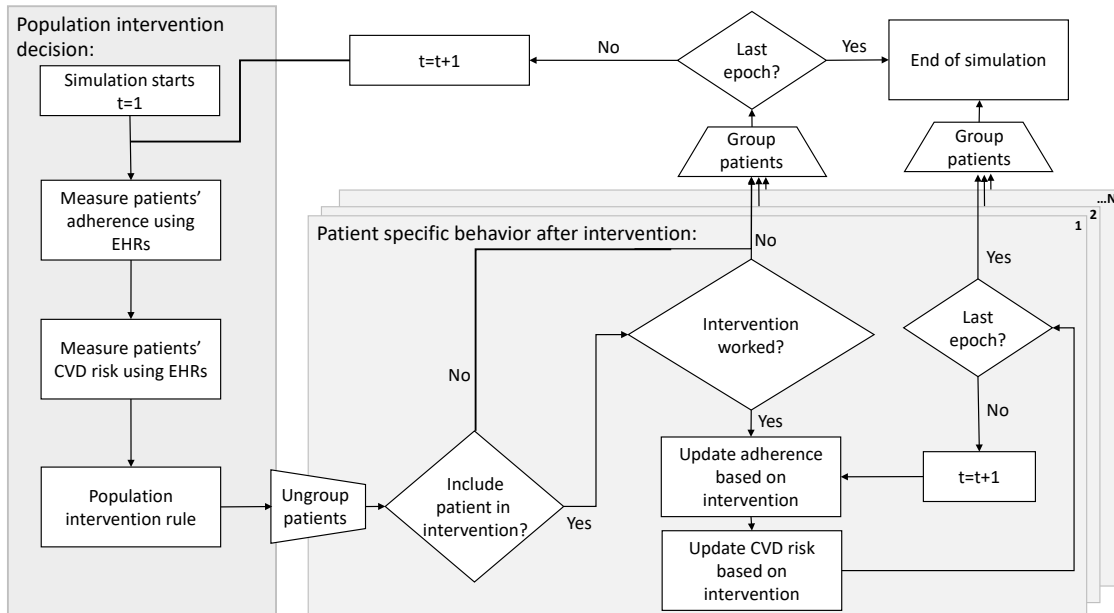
Population intervention decision:

Simulation starts
t=1

Measure patients' adherence using EHRs

Measure patients' CVD risk using EHRs

Population intervention rule

t=t+1

No

Last epoch?

Yes

End of simulation

Group patients

Group patients

...N

2

1

Patient specific behavior after intervention:

No

Yes

Intervention worked?

Last epoch?

No

No

Yes

Update adherence based on intervention

t=t+1

Ungroup patients

Include patient in intervention?

Yes

Update CVD risk based on intervention